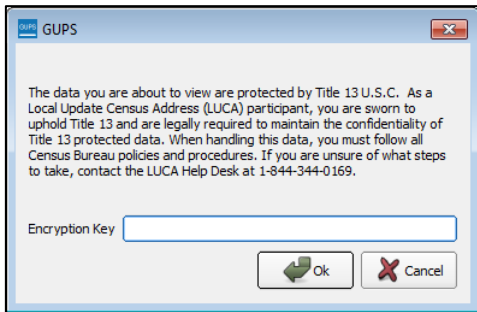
GUPS GUPS

The data you are about to view are protected by Title 13 U.S.C. As a Local Update Census Address (LUCA) participant, you are sworn to uphold Title 13 and are legally required to maintain the confidentiality of Title 13 protected data. When handling this data, you must follow all Census Bureau policies and procedures. If you are unsure of what steps to take, contact the LUCA Help Desk at 1-844-344-0169.

Encryption Key

Ok

Cancel